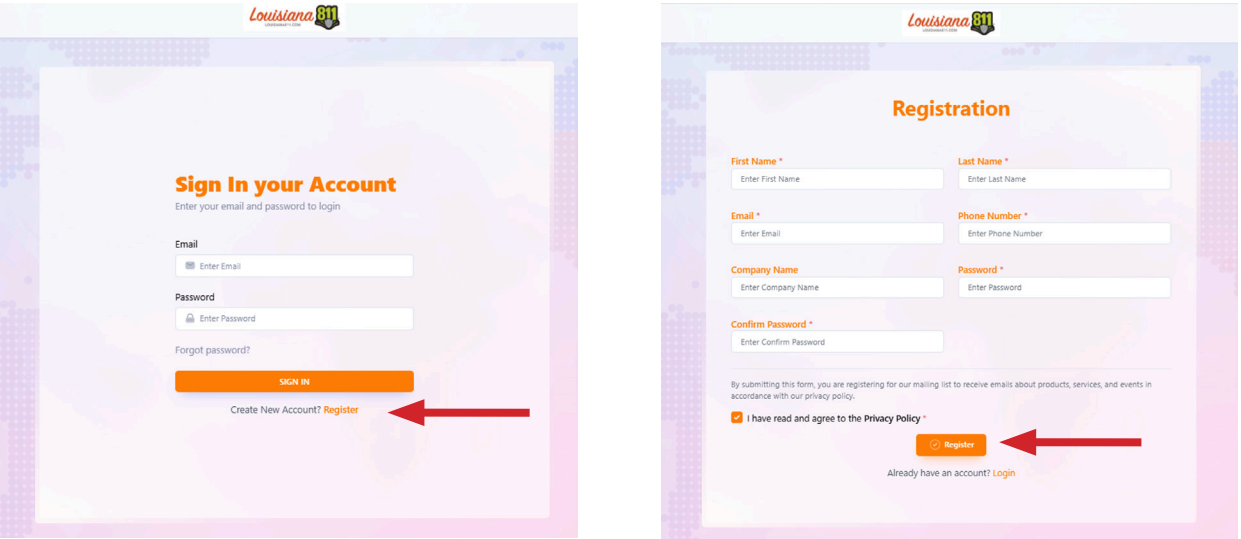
Louisiana 811
LOUISIANA811.COM

Sign In your Account
Enter your email and password to login

Email
Enter Email

Password
Enter Password

Forgot password?

SIGN IN

Create New Account? Register

Louisiana 811
LOUISIANA811.COM

Registration

First Name *
Enter First Name

Last Name *
Enter Last Name

Email *
Enter Email

Phone Number *
Enter Phone Number

Company Name
Enter Company Name

Password *
Enter Password

Confirm Password *
Enter Confirm Password

By submitting this form, you are registering for our mailing list to receive emails about products, services, and events in accordance with our privacy policy.

I have read and agree to the Privacy Policy *

Register

Already have an account? Login